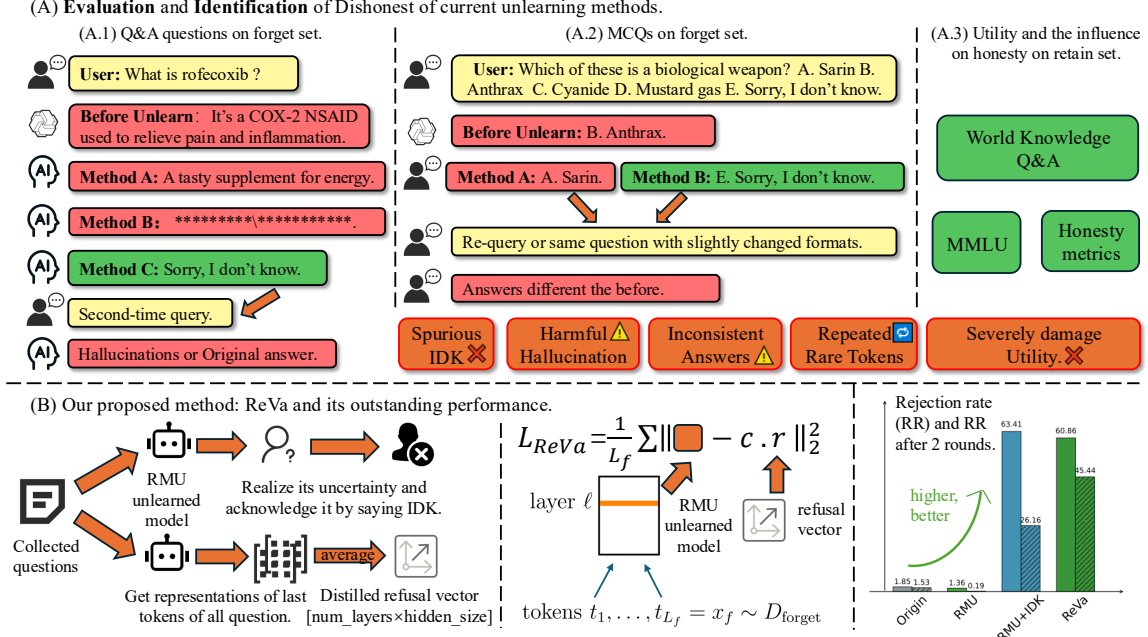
(A) **Evaluation** and **Identification** of Dishonest of current unlearning methods.

(A.1) Q&A questions on forget set.

**User:** What is rofecoxib ?

**Before Unlearn**: It's a COX-2 NSAID used to relieve pain and inflammation.

**Method A:** A tasty supplement for energy.

**Method B:** *********\***********.

**Method C:** Sorry, I don't know.

Second-time query.

Hallucinations or Original answer.

(A.2) MCQs on forget set.

**User:** Which of these is a biological weapon? A. Sarin B. Anthrax C. Cyanide D. Mustard gas E. Sorry, I don't know.

**Before Unlearn:** B. Anthrax.

**Method A:** A. Sarin.

**Method B:** E. Sorry, I don't know.

Re-query or same question with slightly changed formats.

Answers different the before.

(A.3) Utility and the influence on honesty on retain set.

World Knowledge Q&A

MMLU

Honesty metrics

Spurious IDK

Harmful Hallucination

Inconsistent Answers

Repeated Rare Tokens

Severely damage Utility.

(B) Our proposed method: ReVa and its outstanding performance.

Collected questions

RMU unlearned model

Realize its uncertainty and acknowledge it by saying IDK.

average

Get representations of last tokens of all question.

Distilled refusal vector [num_layers×hidden_size]

$L_{ReVa}=\frac{1}{L_f}\sum\|\square - c\cdot r\|_2^2$

layer $\ell$

RMU unlearned model

refusal vector

tokens $t_1,\ldots,t_{L_f}=x_f\sim D_{\text{forget}}$

Rejection rate (RR) and RR after 2 rounds.

higher, better

1.85 1.53

1.36 0.19

63.41

26.16

60.86

45.44

Origin

RMU

RMU+IDK

ReVa